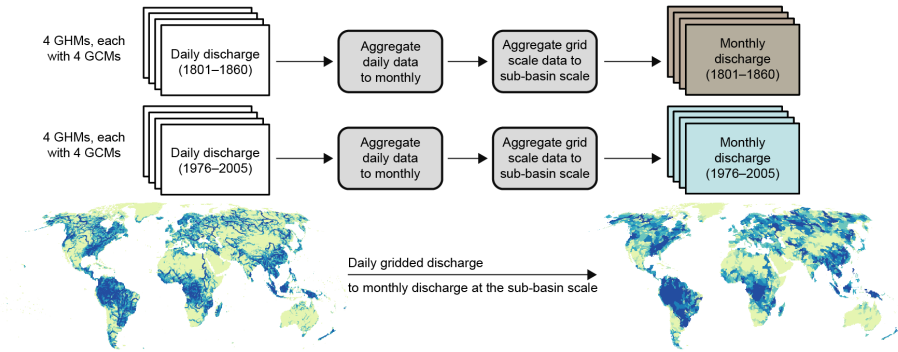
4 GHMs, each with 4 GCMs

Daily discharge (1801–1860)

Aggregate daily data to monthly

Aggregate grid scale data to sub-basin scale

Monthly discharge (1801–1860)

4 GHMs, each with 4 GCMs

Daily discharge (1976–2005)

Aggregate daily data to monthly

Aggregate grid scale data to sub-basin scale

Monthly discharge (1976–2005)

Daily gridded discharge

to monthly discharge at the sub-basin scale